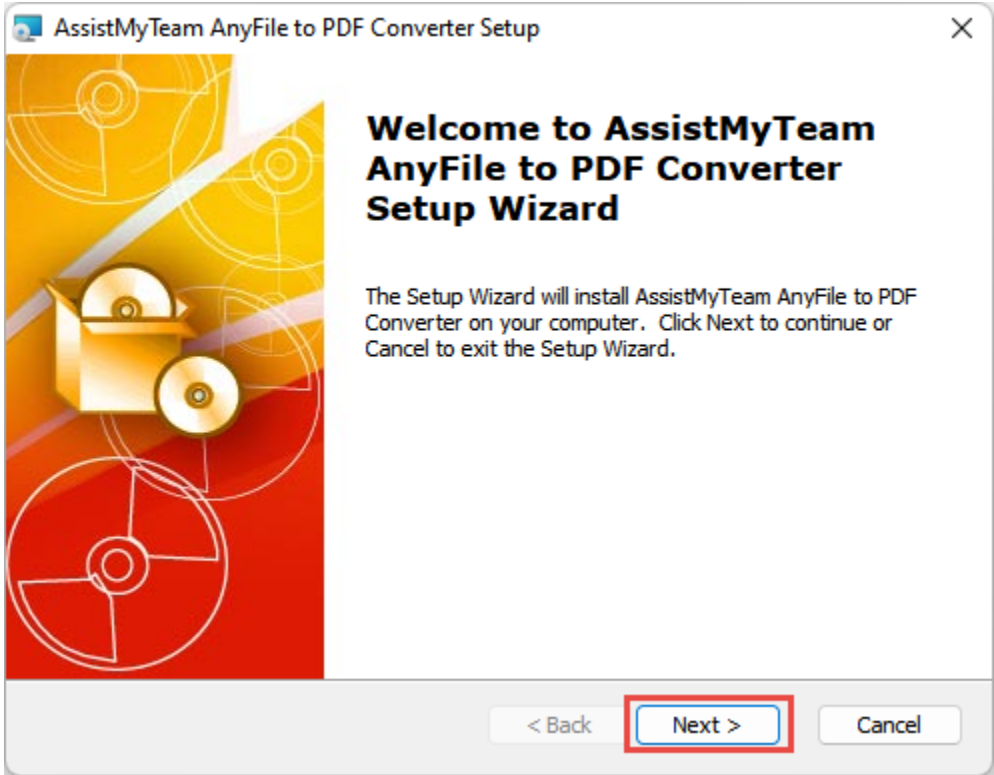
AssistMyTeam AnyFile to PDF Converter Setup

×

Welcome to AssistMyTeam AnyFile to PDF Converter Setup Wizard

The Setup Wizard will install AssistMyTeam AnyFile to PDF Converter on your computer. Click Next to continue or Cancel to exit the Setup Wizard.

< Back

Next >

Cancel